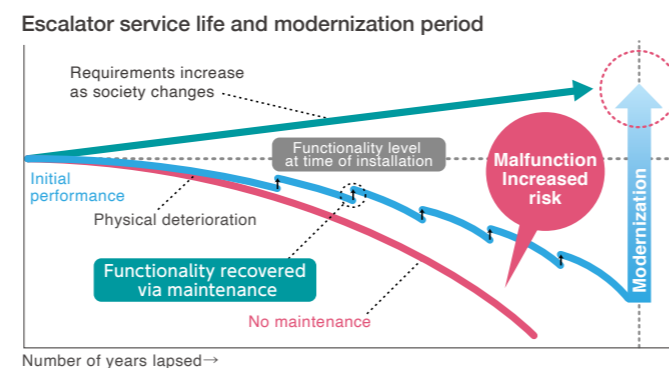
Escalator service life and modernization period

Requirements increase as society changes

Functionality level at time of installation

Malfunction Increased risk

Initial performance

Physical deterioration

Functionality recovered via maintenance

No maintenance

Modernization

Number of years lapsed→